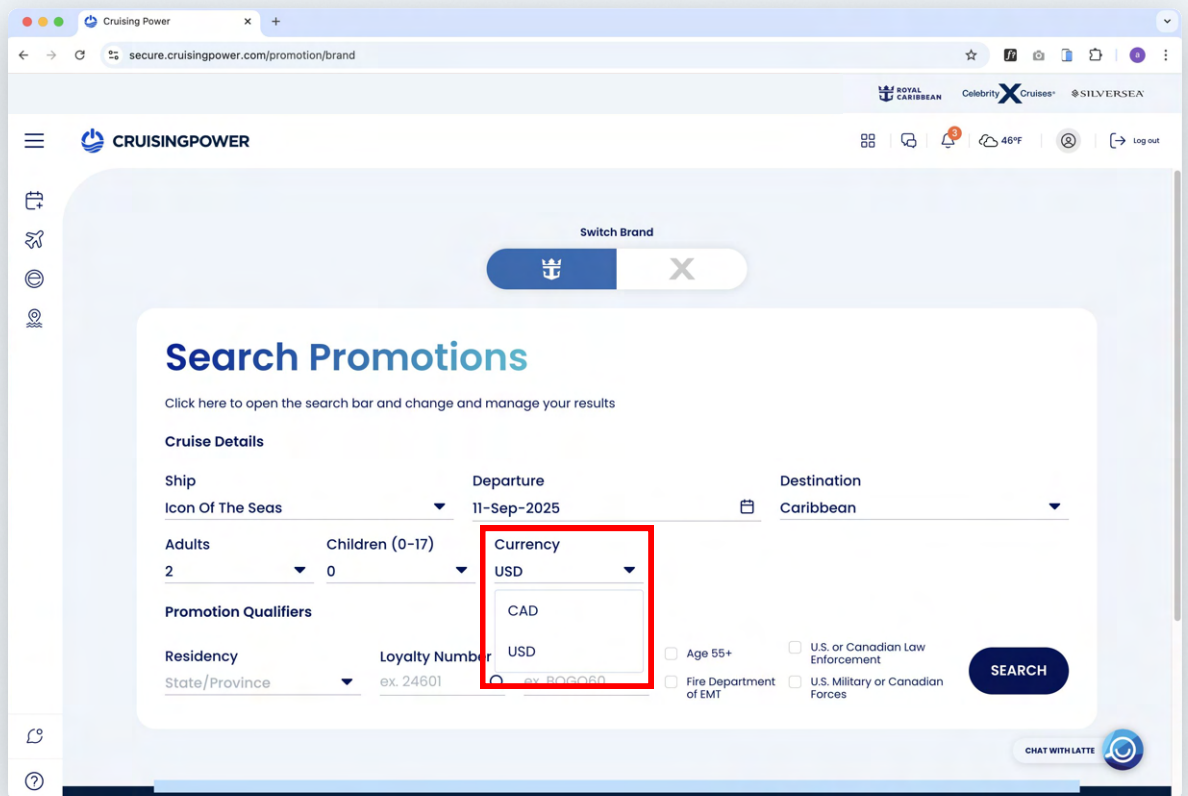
Cruising Power

secure.cruisingpower.com/promotion/brand

ROYAL CARIBBEAN Celebrity Cruises SILVERSEA

CRUISINGPOWER

3

46°F

Log out

Switch Brand

Search Promotions

Click here to open the search bar and change and manage your results

Cruise Details

Ship
Icon Of The Seas

Departure
11-Sep-2025

Destination
Caribbean

Adults
2

Children (0-17)
0

Currency
USD

CAD

USD

Promotion Qualifiers

Residency
State/Province

Loyalty Number
ex. 24601

ex. BOGO60

Age 55+

Fire Department of EMT

U.S. or Canadian Law Enforcement

U.S. Military or Canadian Forces

SEARCH

CHAT WITH LATTE